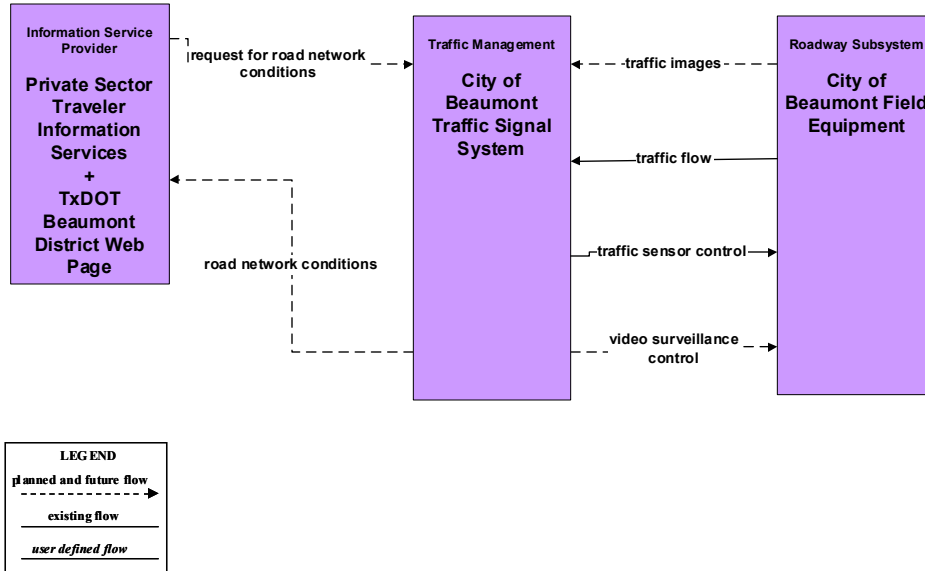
Information Service Provider

Private Sector Traveler Information Services + TxDOT Beaumont District Web Page

request for road network conditions

road network conditions

Traffic Management

City of Beaumont Traffic Signal System

traffic images

traffic flow

traffic sensor control

video surveillance control

Roadway Subsystem

City of Beaumont Field Equipment

LEGEND

planned and future flow

existing flow

user defined flow